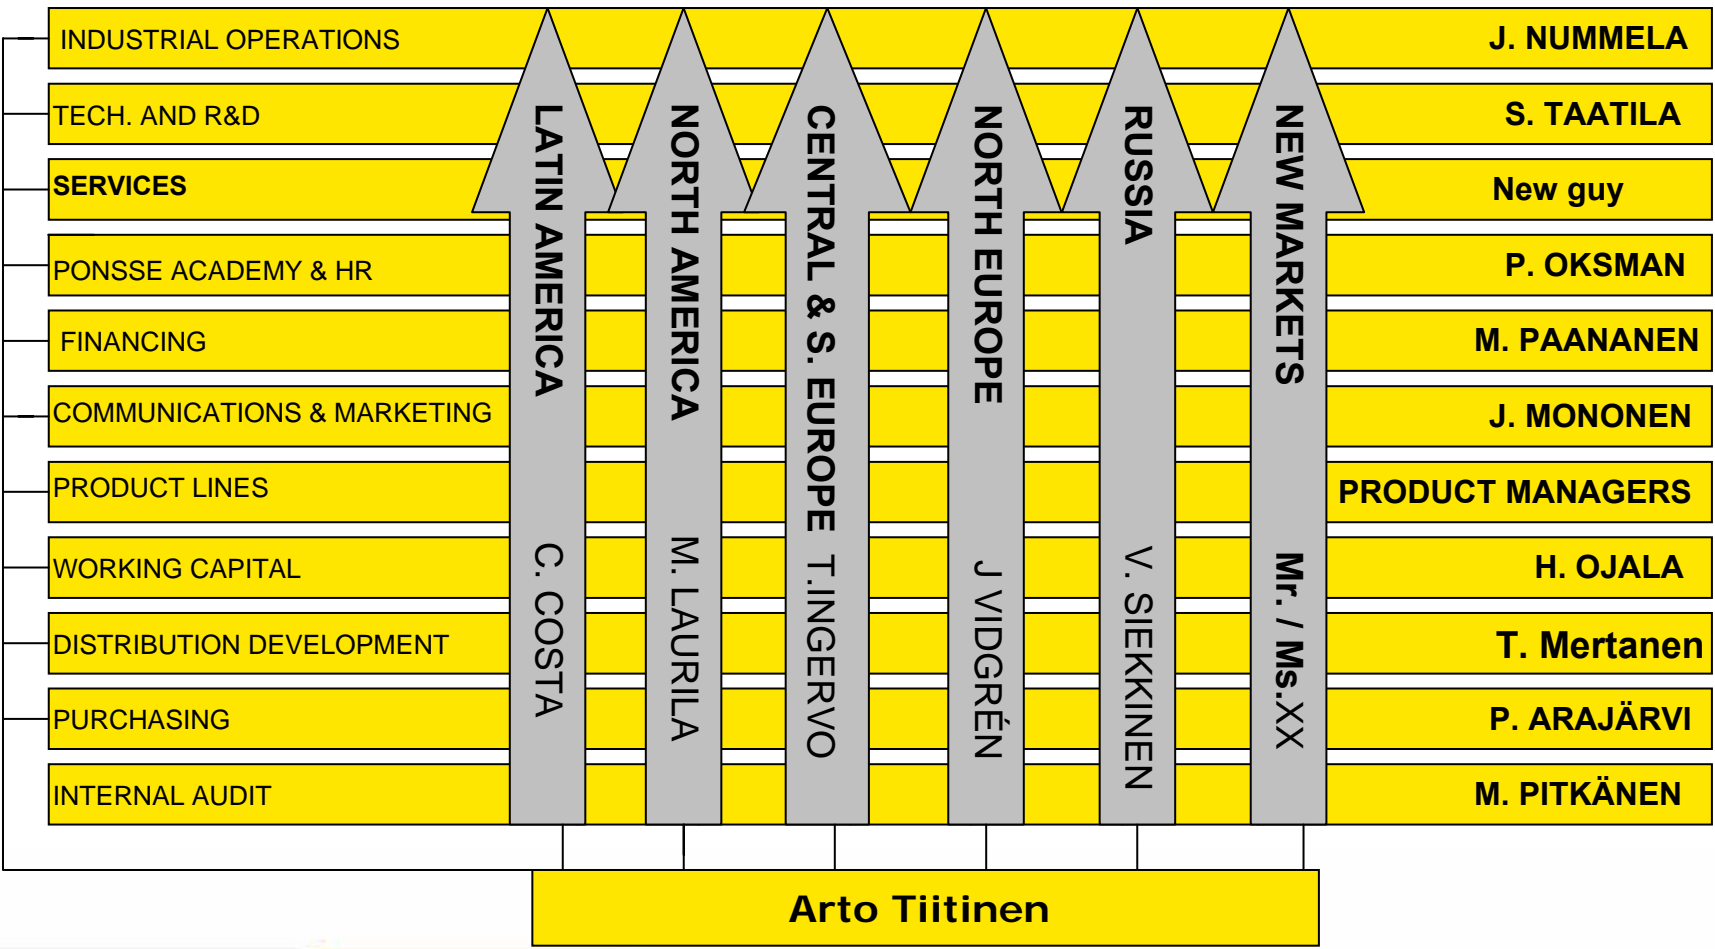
INDUSTRIAL OPERATIONS J. NUMMELA
TECH. AND R&D S. TAATILA
SERVICES New guy
PONSSE ACADEMY & HR P. OKSMAN
FINANCING M. PAANANEN
COMMUNICATIONS & MARKETING J. MONONEN
PRODUCT LINES PRODUCT MANAGERS
WORKING CAPITAL H. OJALA
DISTRIBUTION DEVELOPMENT T. Mertanen
PURCHASING P. ARAJÄRVI
INTERNAL AUDIT M. PITKÄNEN

LATIN AMERICA C. COSTA
NORTH AMERICA M. LAURILA
CENTRAL & S. EUROPE T.INGERVO
NORTH EUROPE J VIDGRÉN
RUSSIA V. SIEKKINEN
NEW MARKETS Mr. / Ms.XX

Arto Tiitinen